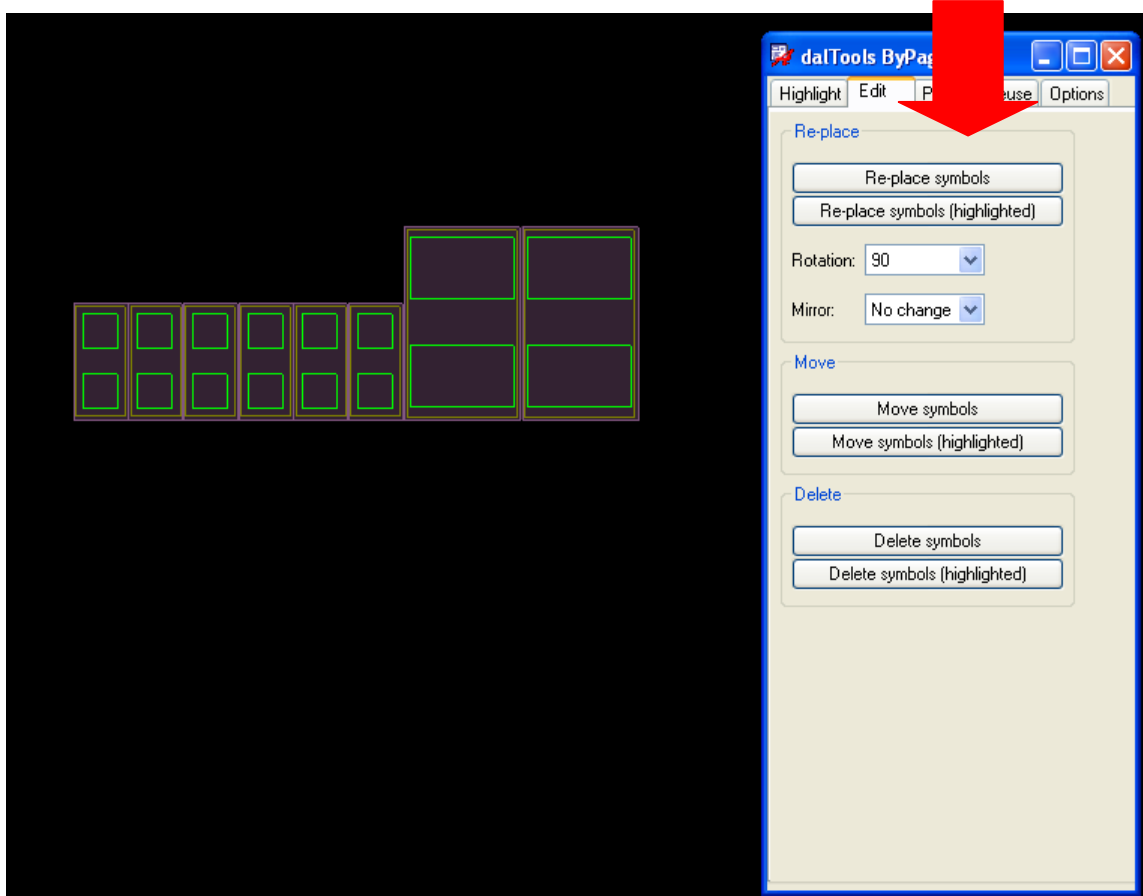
dalTools ByPag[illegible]

Highlight
Edit
P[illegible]euse
Options

Re-place

Re-place symbols

Re-place symbols (highlighted)

Rotation: 90

Mirror: No change

Move

Move symbols

Move symbols (highlighted)

Delete

Delete symbols

Delete symbols (highlighted)